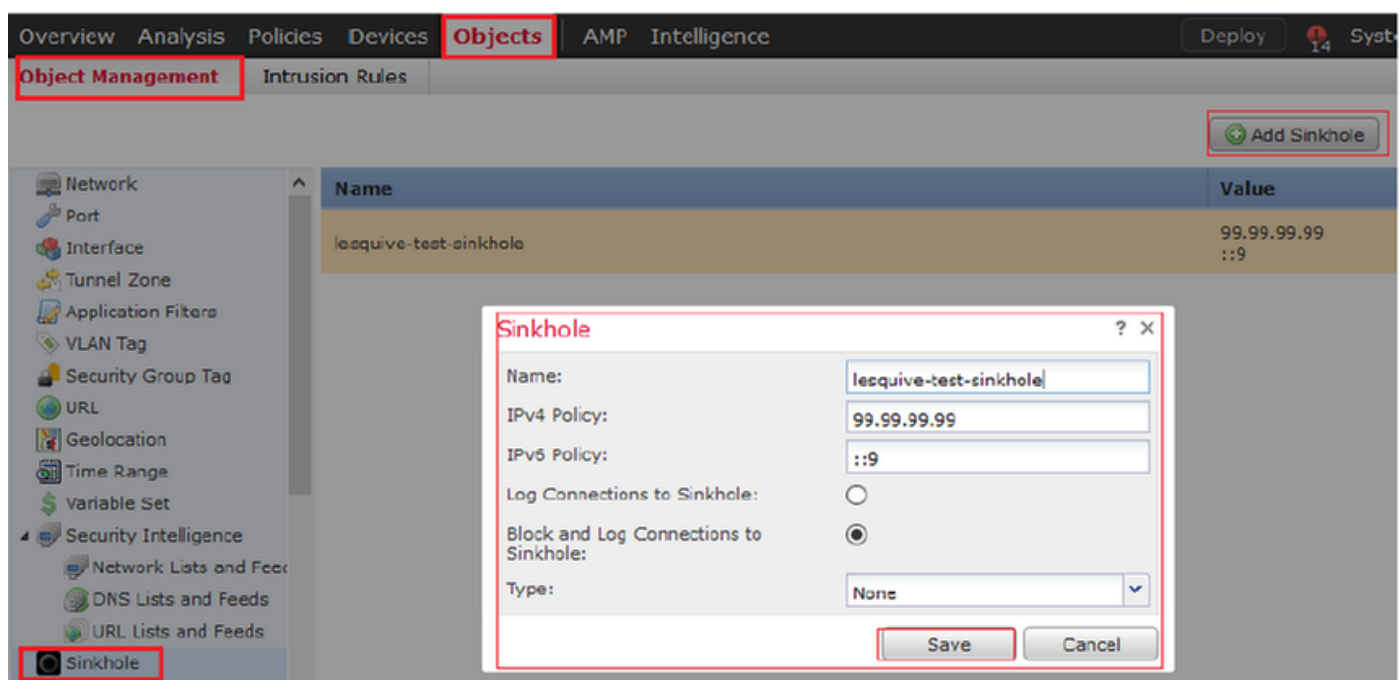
Overview Analysis Policies Devices Objects AMP Intelligence Deploy 14 Syst

Object Management Intrusion Rules

Add Sinkhole

Network
Port
Interface
Tunnel Zone
Application Filters
VLAN Tag
Security Group Tag
URL
Geolocation
Time Range
Variable Set
Security Intelligence
Network Lists and Feed
DNS Lists and Feeds
URL Lists and Feeds
Sinkhole

| Name | Value |
|---|---|
| lesquive-test-sinkhole | 99.99.99.99 ::9 |

Sinkhole ? ×

Name: lesquive-test-sinkhole
IPv4 Policy: 99.99.99.99
IPv6 Policy: ::9
Log Connections to Sinkhole:
Block and Log Connections to Sinkhole:
Type: None

Save Cancel